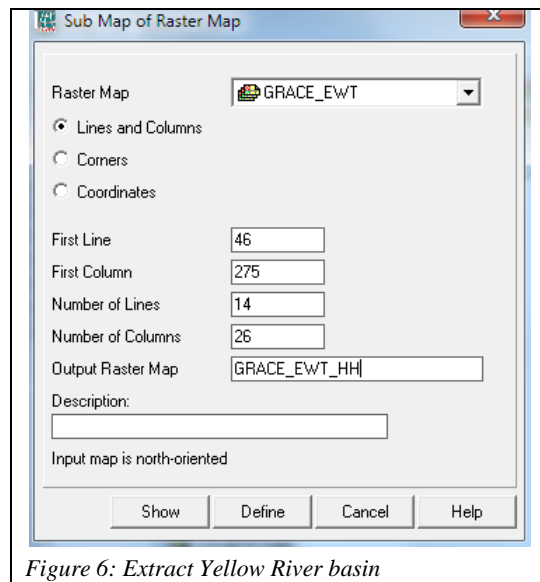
Sub Map of Raster Map

Raster Map GRACE_EWT

Lines and Columns

Corners

Coordinates

First Line 46

First Column 275

Number of Lines 14

Number of Columns 26

Output Raster Map GRACE_EWT_HH

Description:

Input map is north-oriented

Show Define Cancel Help

Figure 6: Extract Yellow River basin